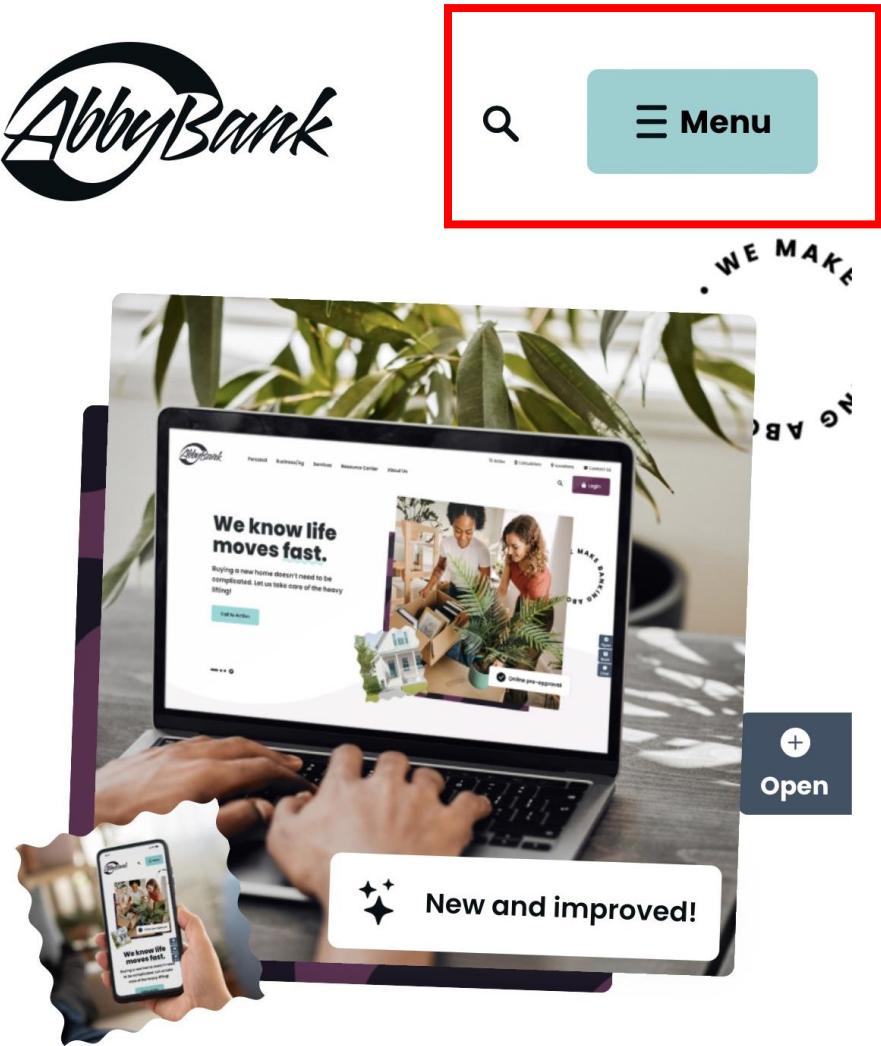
AbbyBank

Menu

• WE MAKE

NG ABO

AbbyBank Personal Business Services Resource Center About Us

Login

We know life moves fast.

Buying a new home doesn't need to be complicated. Let us take care of the heavy lifting!

Call to Action

Online pre-approval

Open

New and improved!

We know life moves fast.